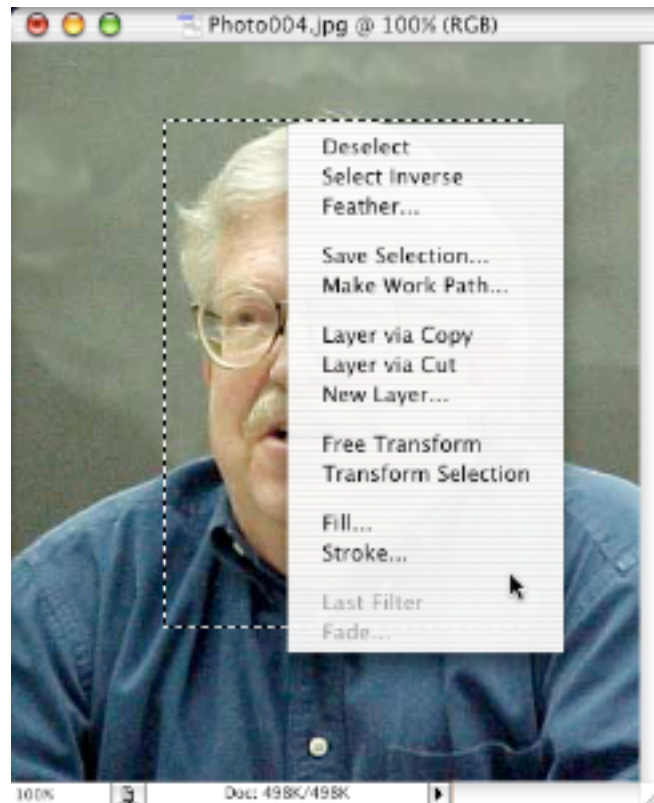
Photo004.jpg @ 100% (RGB)

Deselect
Select Inverse
Feather...

Save Selection...
Make Work Path...

Layer via Copy
Layer via Cut
New Layer...

Free Transform
Transform Selection

Fill...
Stroke...

Last Filter
Fade...

100%

Doc: 498K/498K